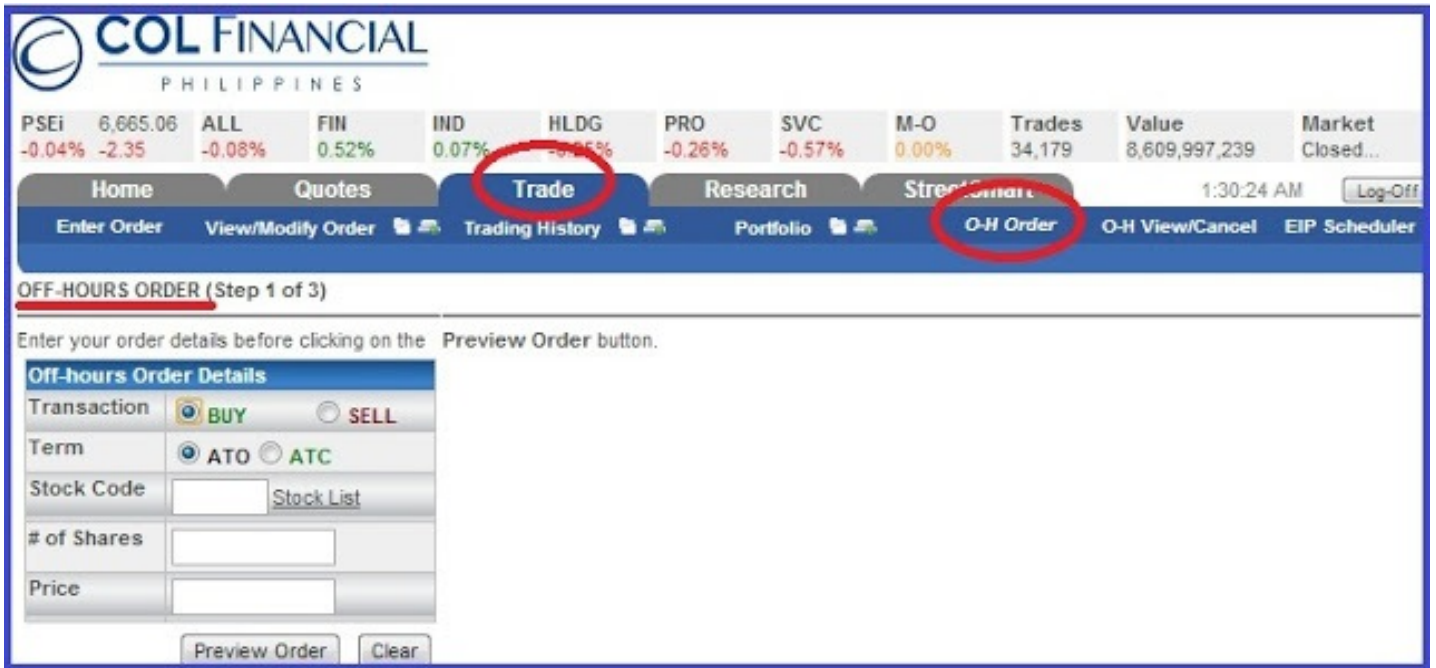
COL FINANCIAL
PHILIPPINES

| PSEi | 6,665.06 | ALL | FIN | IND | HLDG | PRO | SVC | M-O | Trades | Value | Market |
|---|---|---|---|---|---|---|---|---|---|---|---|
| -0.04% | -2.35 | -0.08% | 0.52% | 0.07% | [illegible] | -0.26% | -0.57% | 0.00% | 34,179 | 8,609,997,239 | Closed... |

Home | Quotes | Trade | Research | Street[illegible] | 1:30:24 AM | Log-Off

Enter Order | View/Modify Order | Trading History | Portfolio | O-H Order | O-H View/Cancel | EIP Scheduler

OFF-HOURS ORDER (Step 1 of 3)

Enter your order details before clicking on the Preview Order button.

| Off-hours Order Details | |
|---|---|
| Transaction | BUY SELL |
| Term | ATO ATC |
| Stock Code | Stock List |
| # of Shares | |
| Price | |

Preview Order Clear